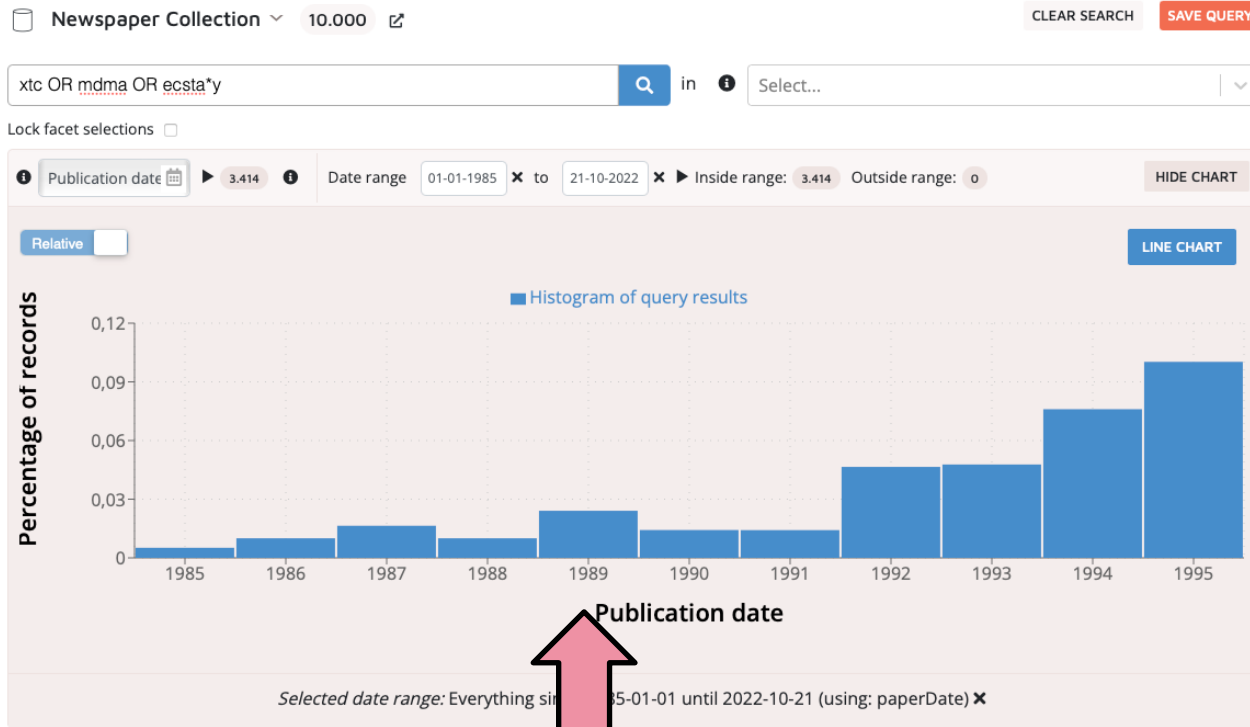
Newspaper Collection 10.000

CLEAR SEARCH SAVE QUERY

xtc OR mdma OR ecsta*y

in

Select...

Lock facet selections

Publication date 3.414

Date range 01-01-1985 to 21-10-2022 Inside range: 3.414 Outside range: 0

HIDE CHART

Relative

LINE CHART

Histogram of query results

Percentage of records

0,12
0,09
0,06
0,03
0

1985 1986 1987 1988 1989 1990 1991 1992 1993 1994 1995

Publication date

*Selected date range:* Everything si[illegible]85-01-01 until 2022-10-21 (using: paperDate)